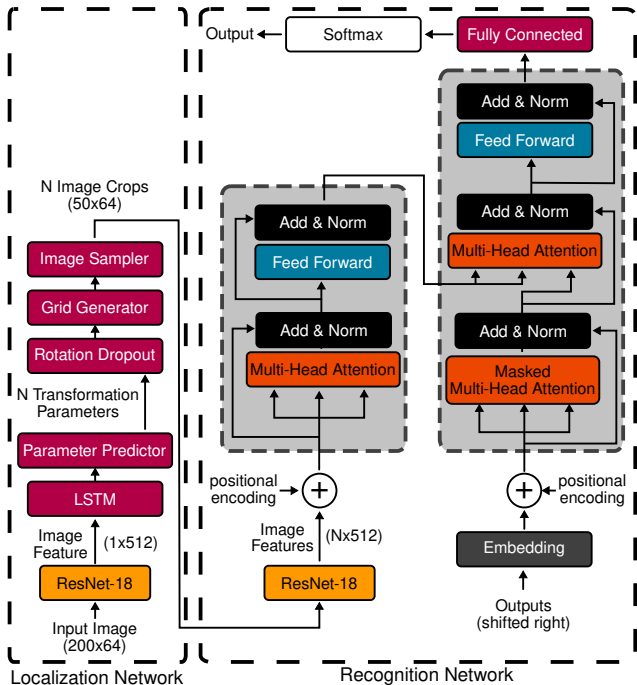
Output
Softmax
Fully Connected
Add & Norm
Feed Forward
Add & Norm
Multi-Head Attention
Add & Norm
Masked Multi-Head Attention
positional encoding
Embedding
Outputs (shifted right)

N Image Crops (50x64)
Image Sampler
Grid Generator
Rotation Dropout
N Transformation Parameters
Parameter Predictor
LSTM
Image Feature
(1x512)
ResNet-18
Input Image (200x64)

Add & Norm
Feed Forward
Add & Norm
Multi-Head Attention
positional encoding
Image Features
(Nx512)
ResNet-18

Localization Network
Recognition Network